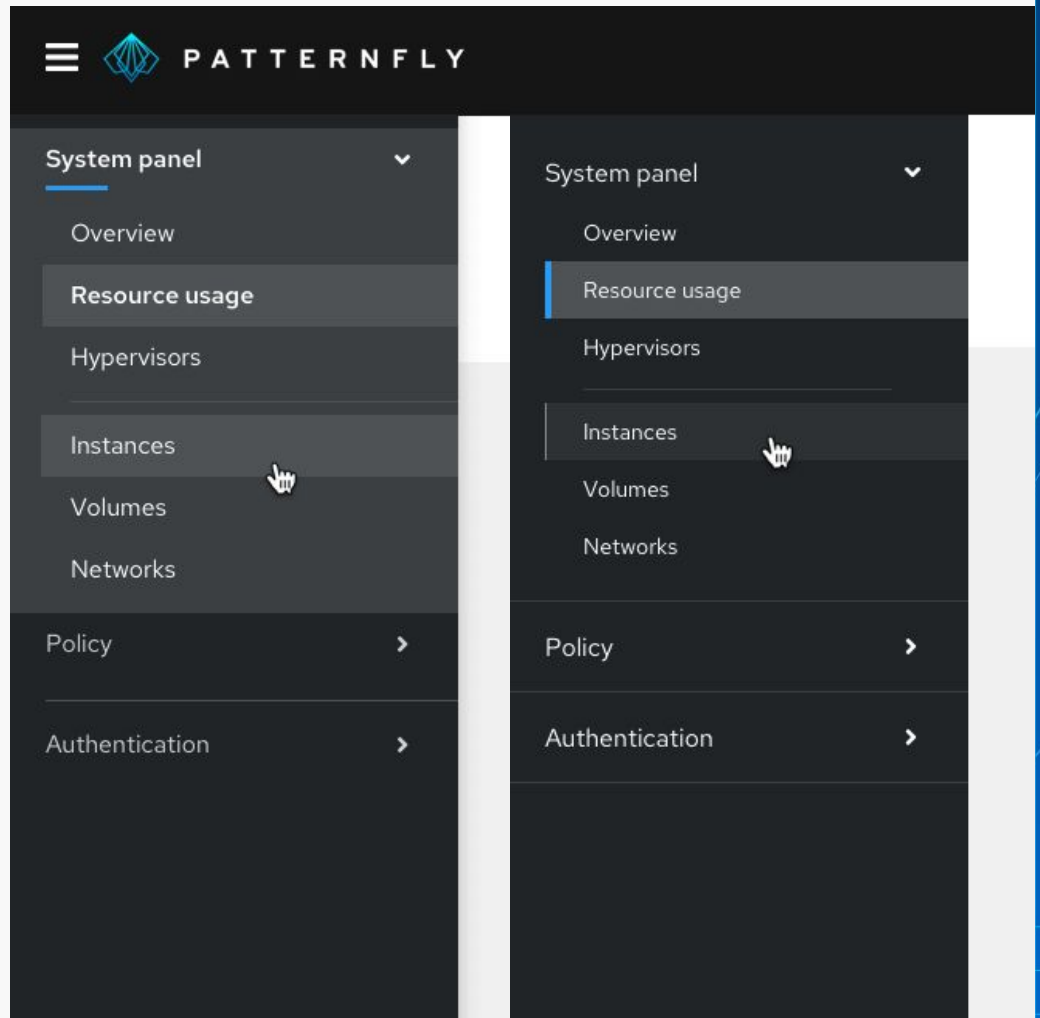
PATTERNFLY

System panel
Overview
Resource usage
Hypervisors
Instances
Volumes
Networks
Policy
Authentication

System panel
Overview
Resource usage
Hypervisors
Instances
Volumes
Networks
Policy
Authentication